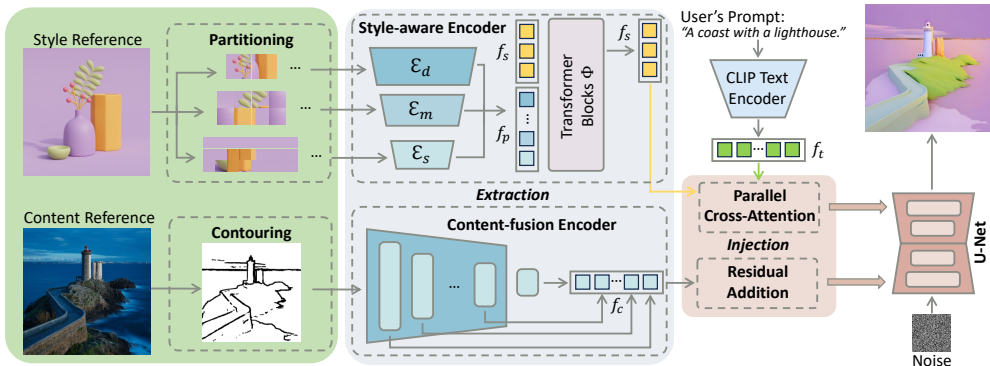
Style Reference

Partitioning

...

...

...

Content Reference

Contouring

Style-aware Encoder

$\mathcal{E}_d$

$\mathcal{E}_m$

$\mathcal{E}_s$

$f_s$

$f_p$

Transformer Blocks $\Phi$

$f_s$

Extraction

Content-fusion Encoder

...

$f_c$

User's Prompt:
"A coast with a lighthouse."

CLIP Text Encoder

$f_t$

Parallel Cross-Attention

Injection

Residual Addition

U-Net

Noise